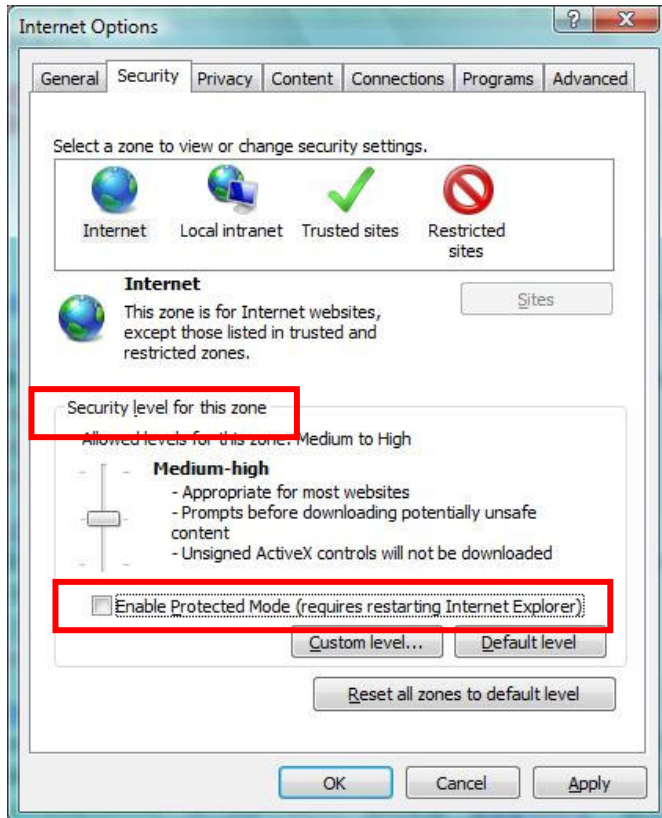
Internet Options

?

X

General | Security | Privacy | Content | Connections | Programs | Advanced

Select a zone to view or change security settings.

Internet

Local intranet

Trusted sites

Restricted sites

Internet

This zone is for Internet websites, except those listed in trusted and restricted zones.

Sites

Security level for this zone

Allowed levels for this zone: Medium to High

Medium-high

- Appropriate for most websites
- Prompts before downloading potentially unsafe content
- Unsigned ActiveX controls will not be downloaded

Enable Protected Mode (requires restarting Internet Explorer)

Custom level...

Default level

Reset all zones to default level

OK

Cancel

Apply